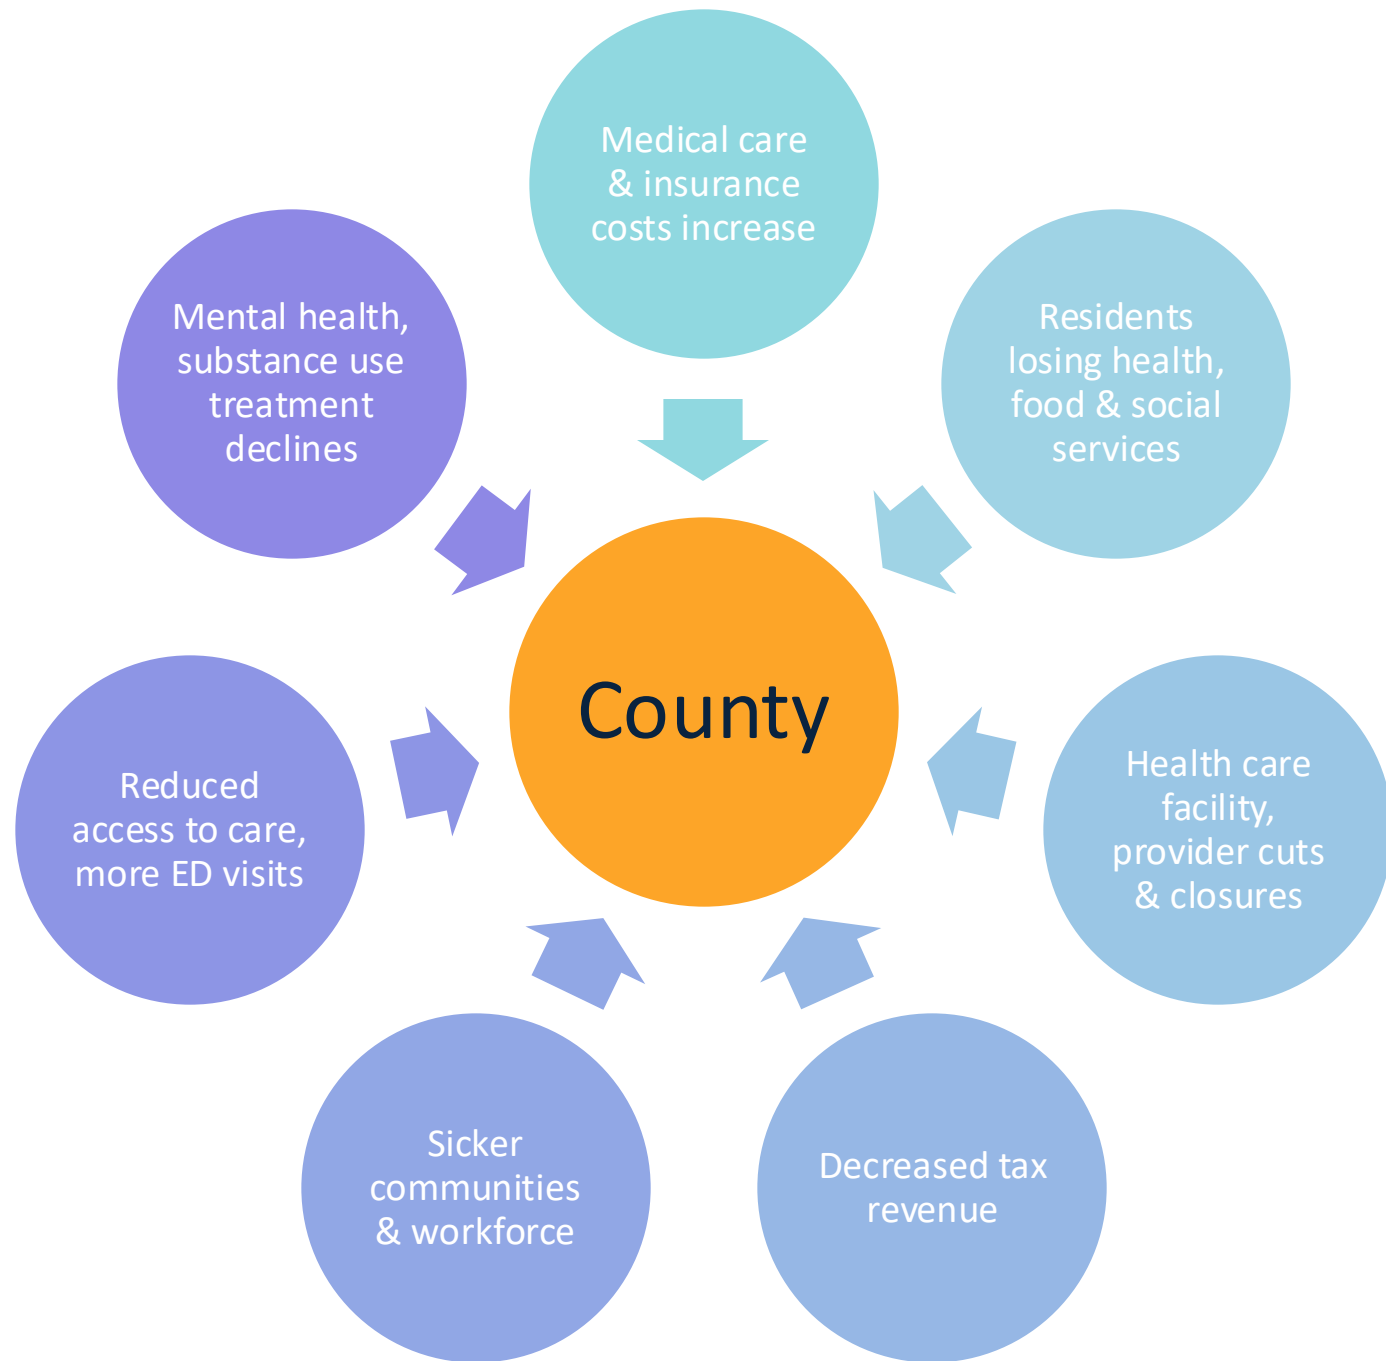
Medical care & insurance costs increase

Mental health, substance use treatment declines

Residents losing health, food & social services

County

Reduced access to care, more ED visits

Health care facility, provider cuts & closures

Sicker communities & workforce

Decreased tax revenue